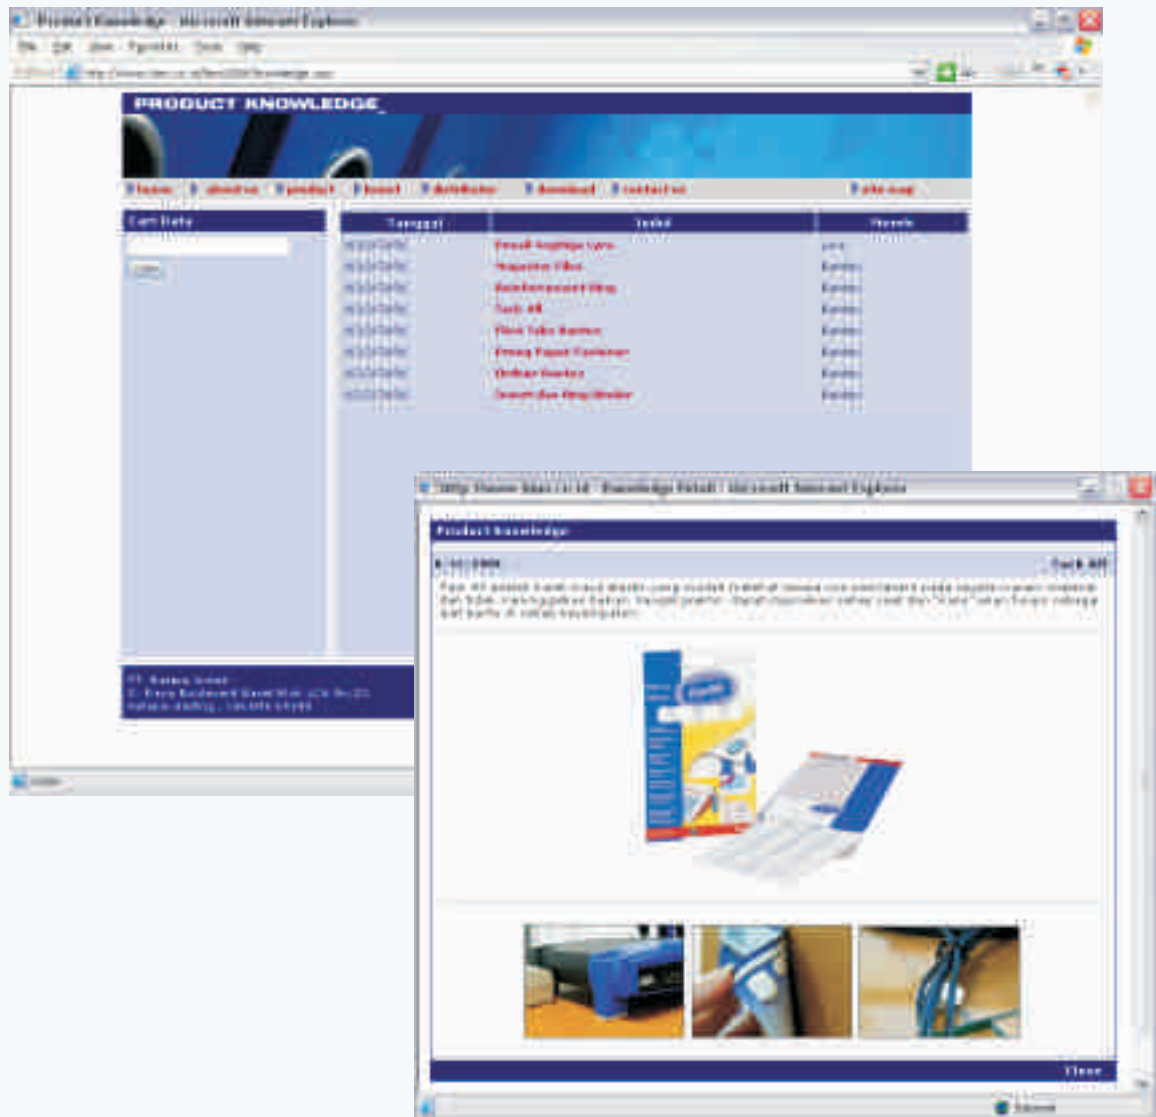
Product Knowledge - Microsoft Internet Explorer

File Edit View Favorites Tools Help

PRODUCT KNOWLEDGE

home | about us | product | board | distributor | download | contact us | site map

Cari Data

Tanggal | Judul | Merek

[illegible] | Email Anggap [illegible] | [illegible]
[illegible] | Magazine Files | Bantex
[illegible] | Reinforcement Ring | Bantex
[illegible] | Tack All | Bantex
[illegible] | Flexi Tabs Bantex | Bantex
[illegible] | Penny Paper Container | Bantex
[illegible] | Ordner Bantex | Bantex
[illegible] | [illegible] | Bantex

PT. Bantex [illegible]
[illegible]
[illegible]

http://www.bantex.co.id - Knowledge Detail - Microsoft Internet Explorer

Product Knowledge

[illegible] | Tack All

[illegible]

Close